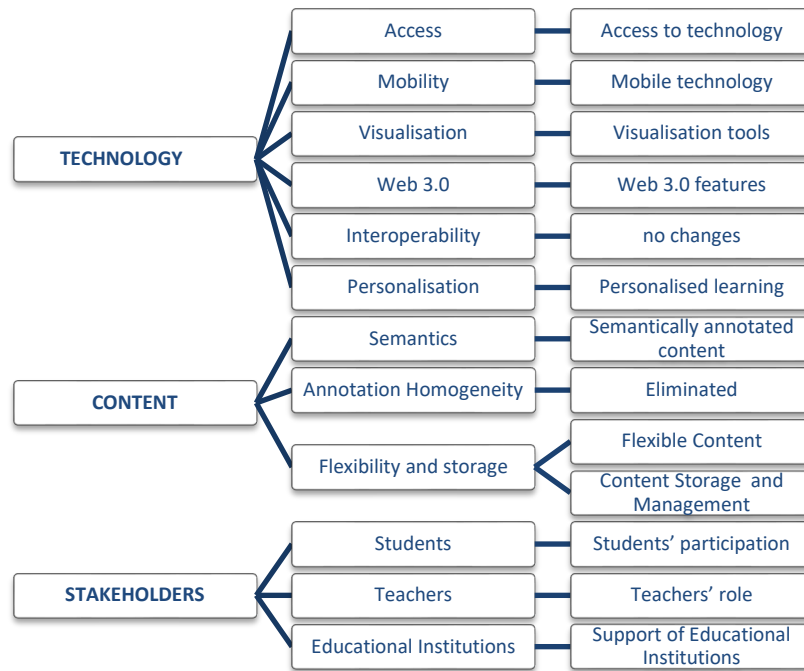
TECHNOLOGY

Access — Access to technology

Mobility — Mobile technology

Visualisation — Visualisation tools

Web 3.0 — Web 3.0 features

Interoperability — no changes

Personalisation — Personalised learning

CONTENT

Semantics — Semantically annotated content

Annotation Homogeneity — Eliminated

Flexibility and storage — Flexible Content; Content Storage and Management

STAKEHOLDERS

Students — Students' participation

Teachers — Teachers' role

Educational Institutions — Support of Educational Institutions